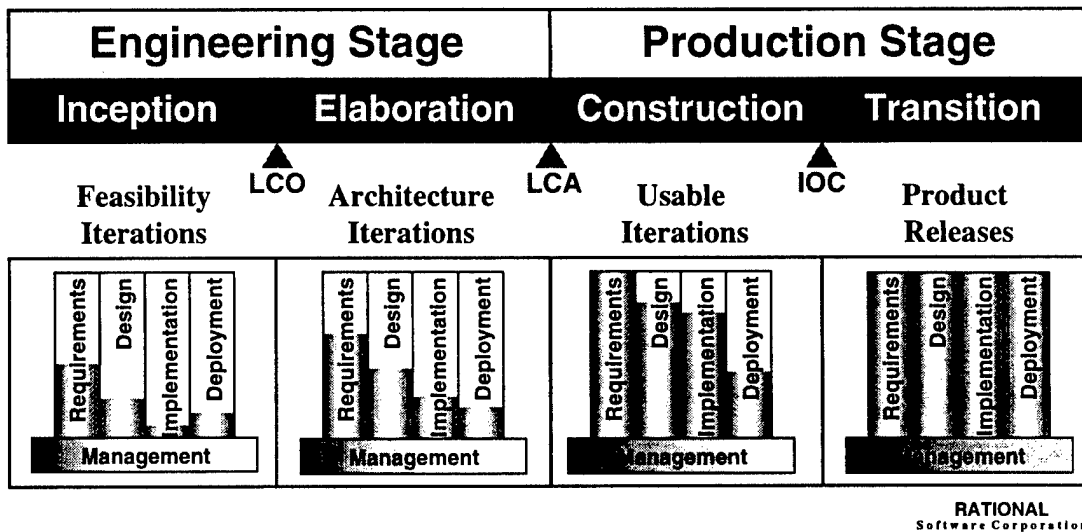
Engineering Stage

Production Stage

Inception

Elaboration

Construction

Transition

LCO

LCA

IOC

Feasibility Iterations

Architecture Iterations

Usable Iterations

Product Releases

Requirements

Design

Implementation

Deployment

Management

Requirements

Design

Implementation

Deployment

Management

Requirements

Design

Implementation

Deployment

Management

Requirements

Design

Implementation

Deployment

Management

RATIONAL
Software Corporation